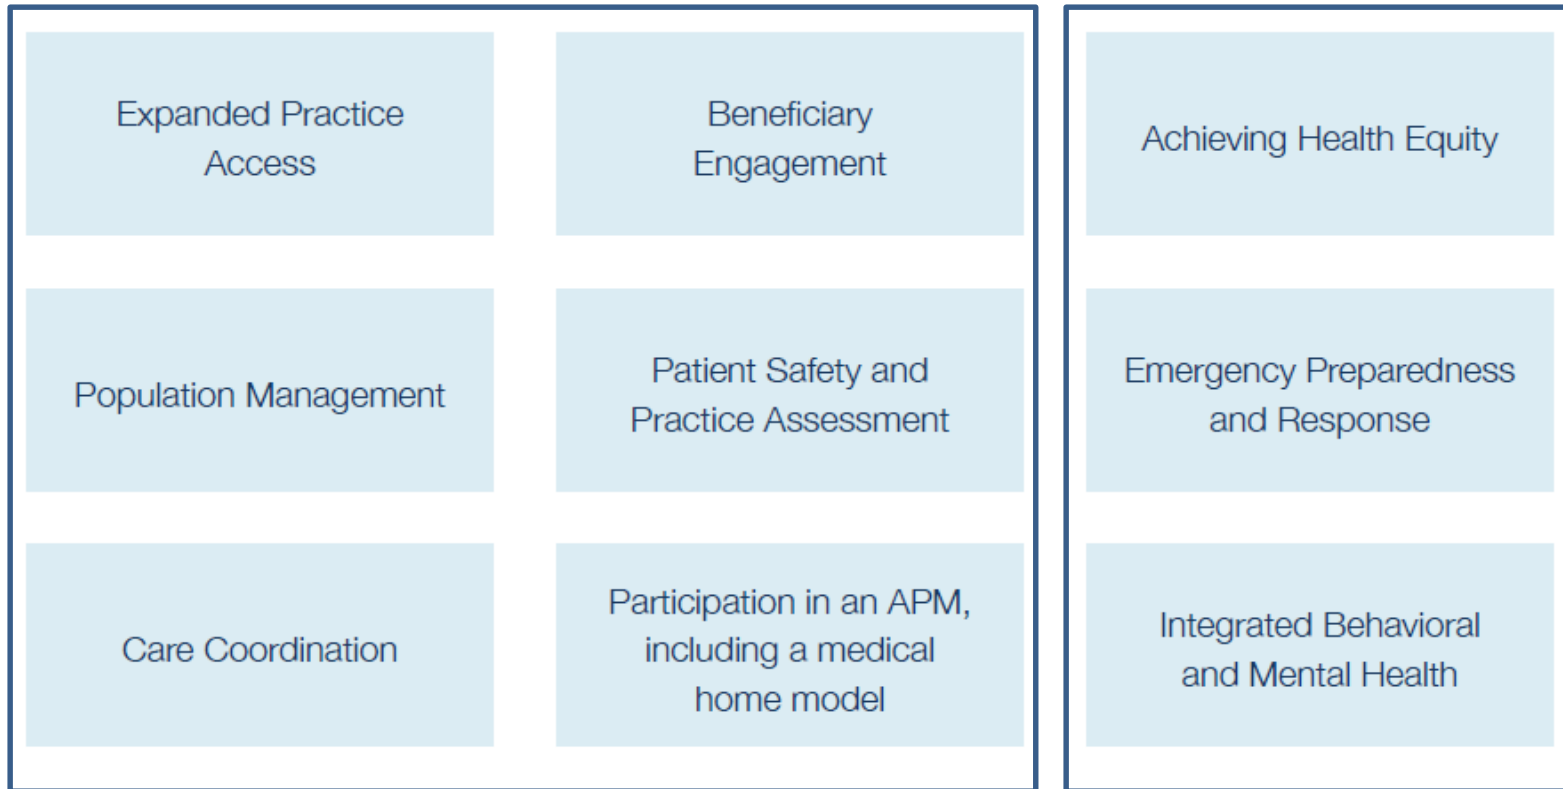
Expanded Practice Access

Beneficiary Engagement

Population Management

Patient Safety and Practice Assessment

Care Coordination

Participation in an APM, including a medical home model

Achieving Health Equity

Emergency Preparedness and Response

Integrated Behavioral and Mental Health